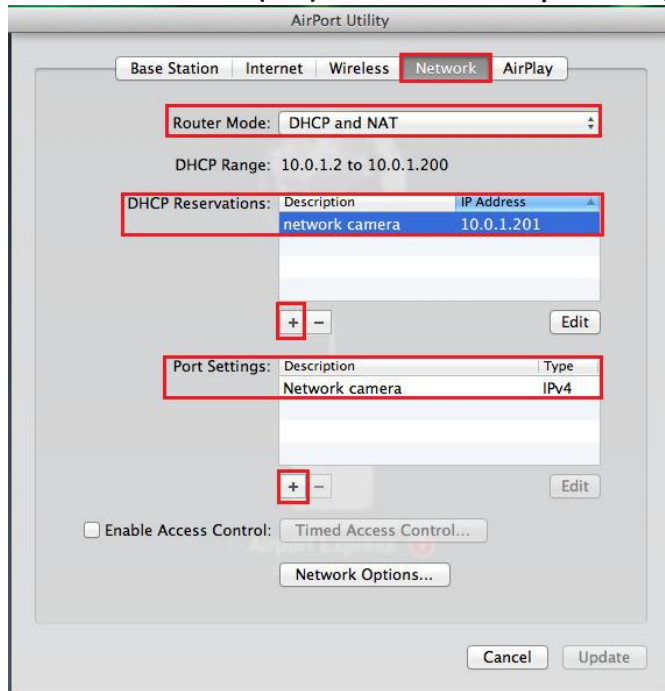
AirPort Utility

Base Station | Internet | Wireless | Network | AirPlay

Router Mode: DHCP and NAT

DHCP Range: 10.0.1.2 to 10.0.1.200

DHCP Reservations:

| Description | IP Address |
|---|---|
| network camera | 10.0.1.201 |

+ −

Edit

Port Settings:

| Description | Type |
|---|---|
| Network camera | IPv4 |

+ −

Edit

Enable Access Control: Timed Access Control...

Network Options...

Cancel Update